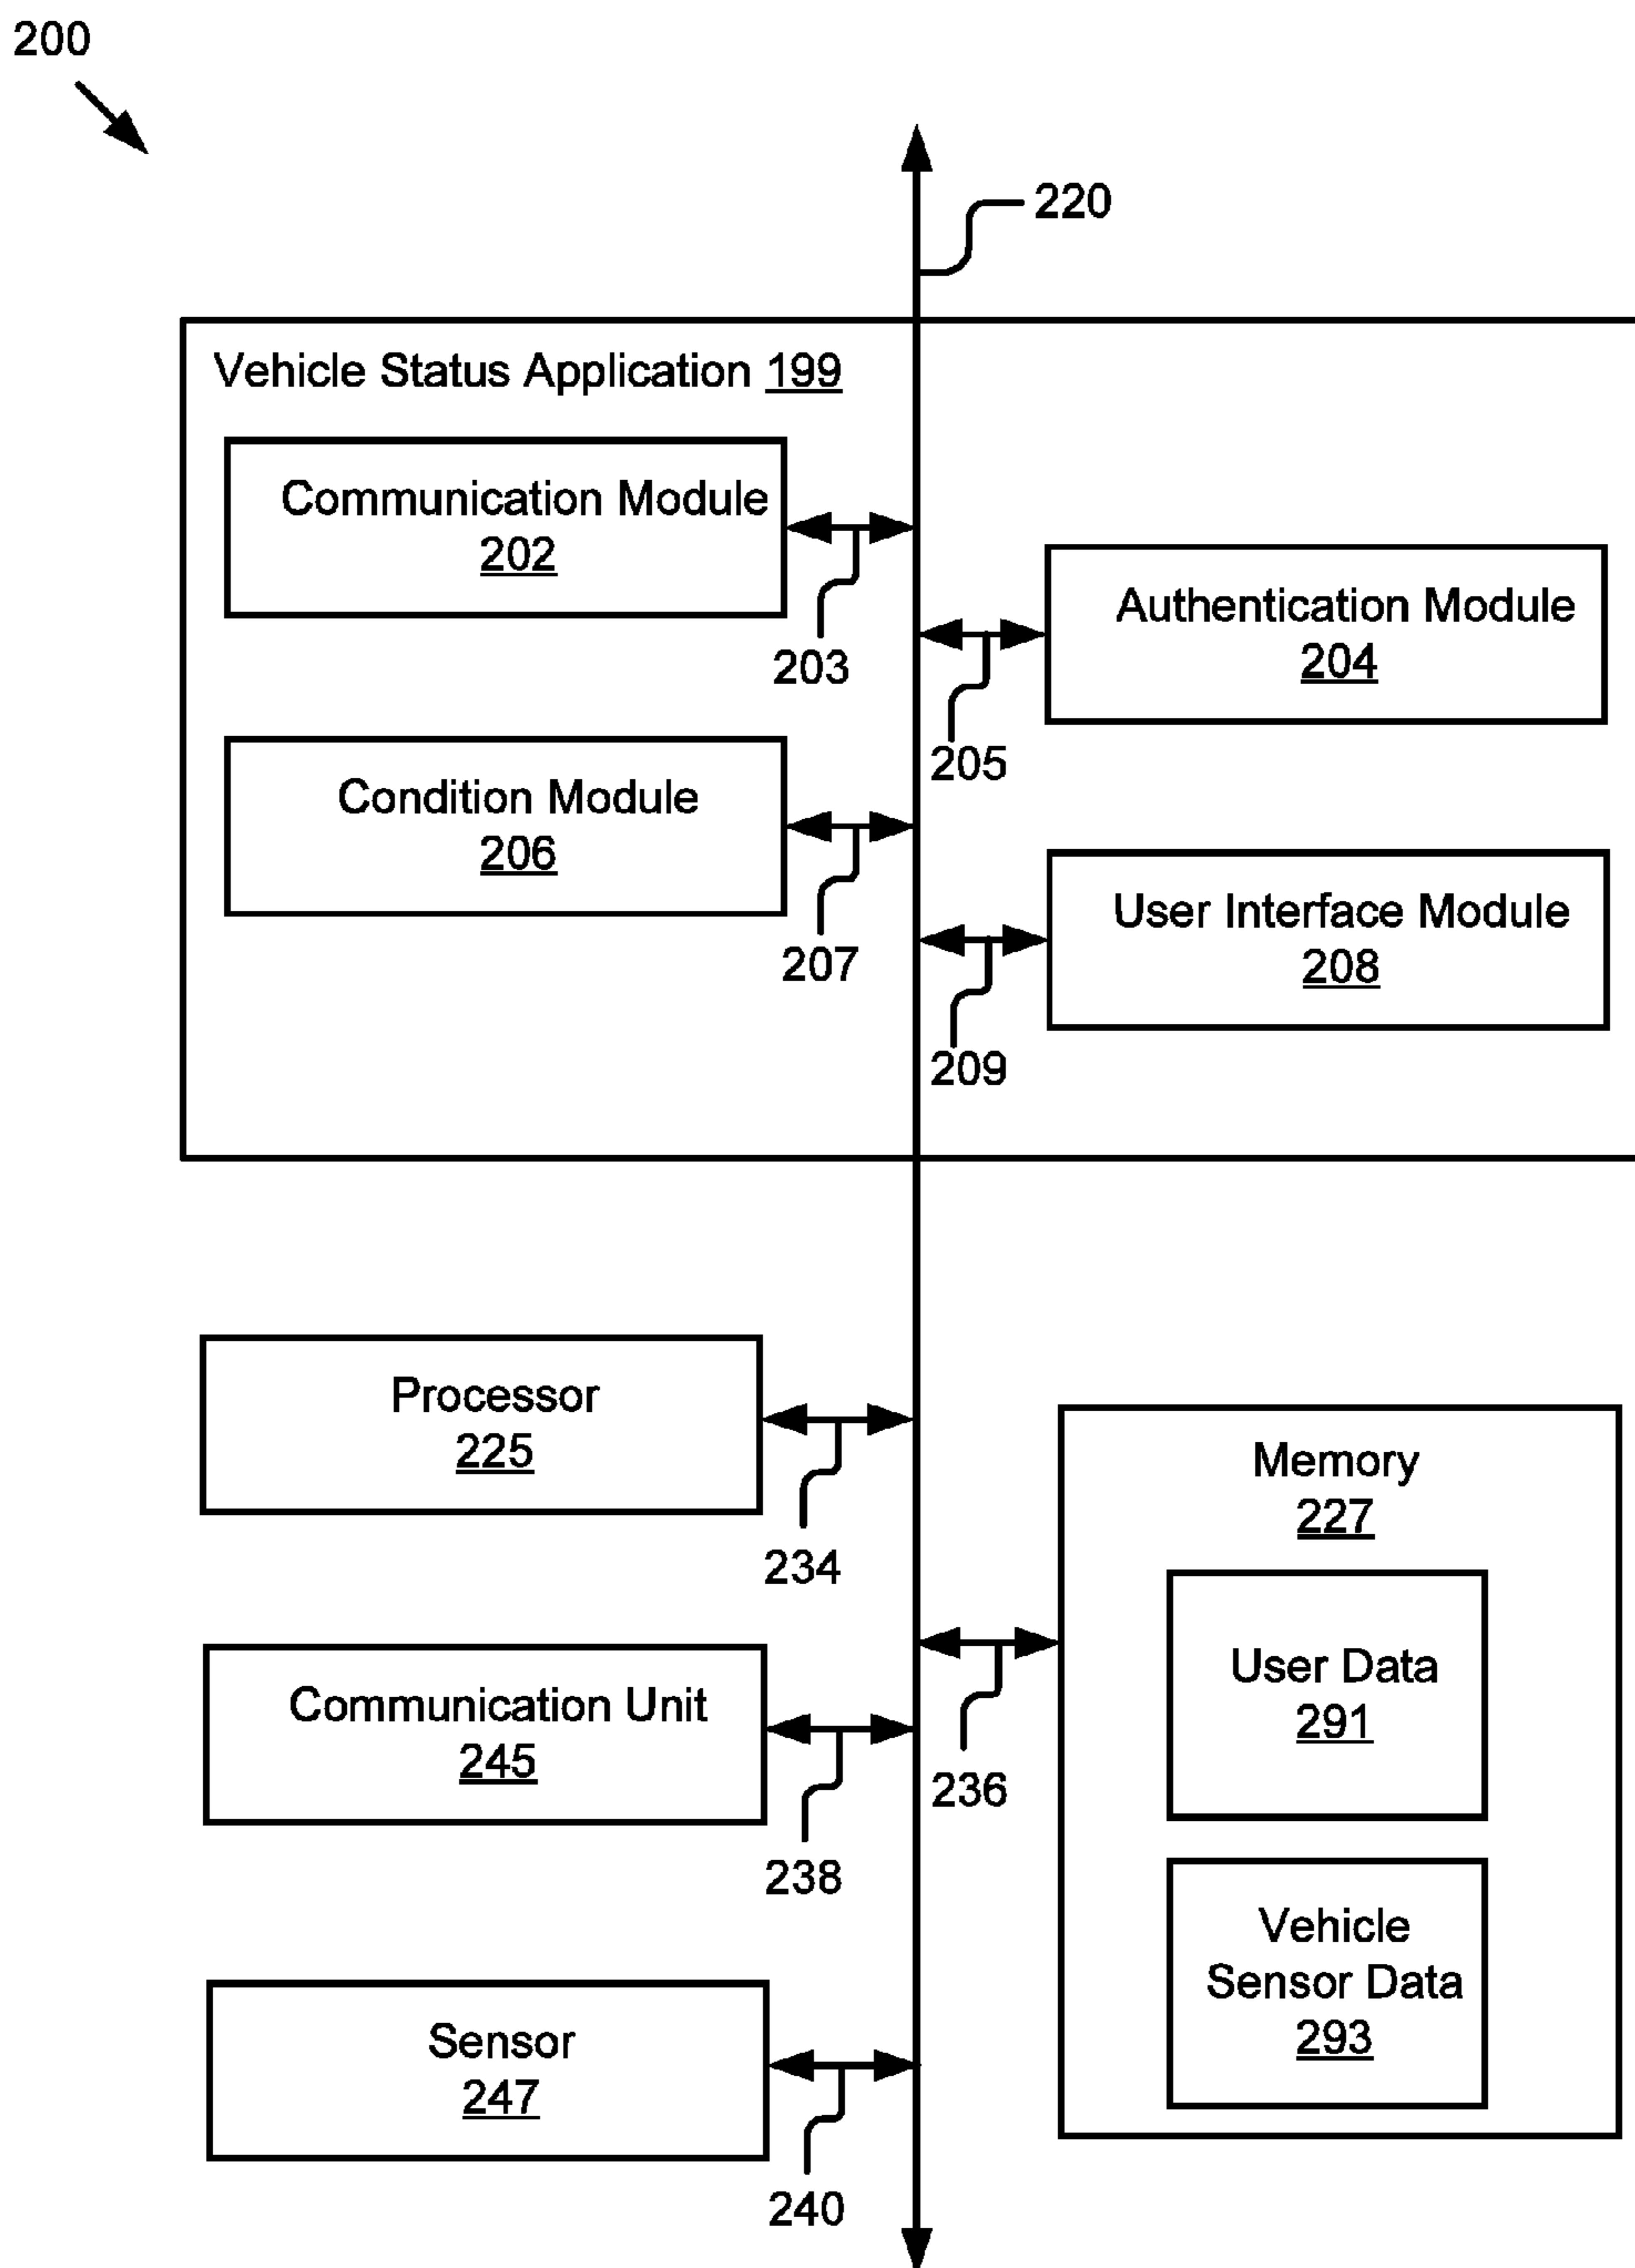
200

220

Vehicle Status Application 199

Communication Module 202

203

Authentication Module 204

205

Condition Module 206

207

User Interface Module 208

209

Processor 225

234

Memory 227

User Data 291

Vehicle Sensor Data 293

Communication Unit 245

236

238

Sensor 247

240